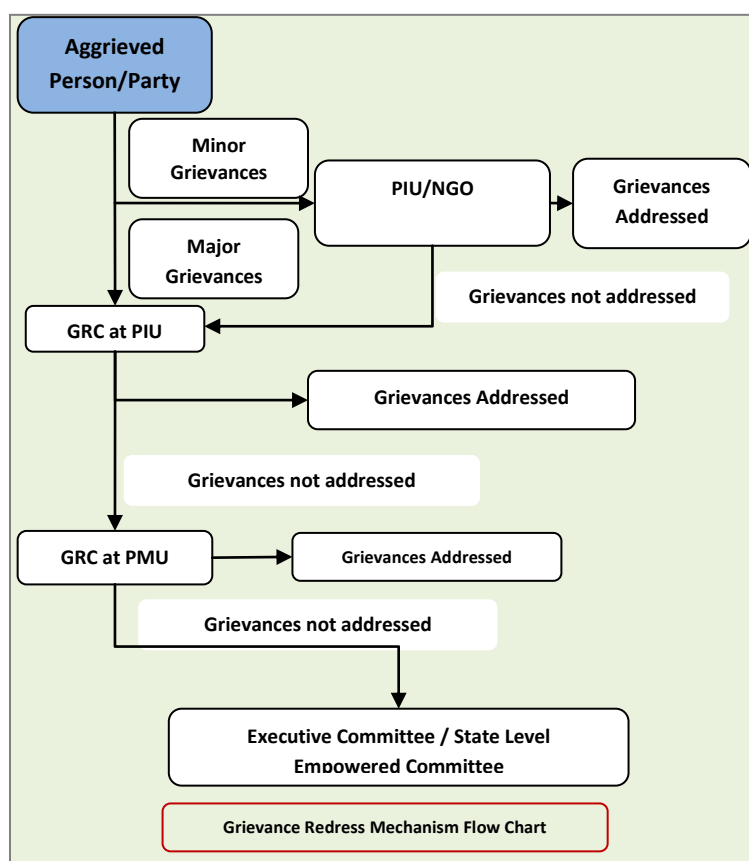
Aggrieved Person/Party

Minor Grievances

PIU/NGO

Grievances Addressed

Major Grievances

Grievances not addressed

GRC at PIU

Grievances Addressed

Grievances not addressed

GRC at PMU

Grievances Addressed

Grievances not addressed

Executive Committee / State Level Empowered Committee

Grievance Redress Mechanism Flow Chart